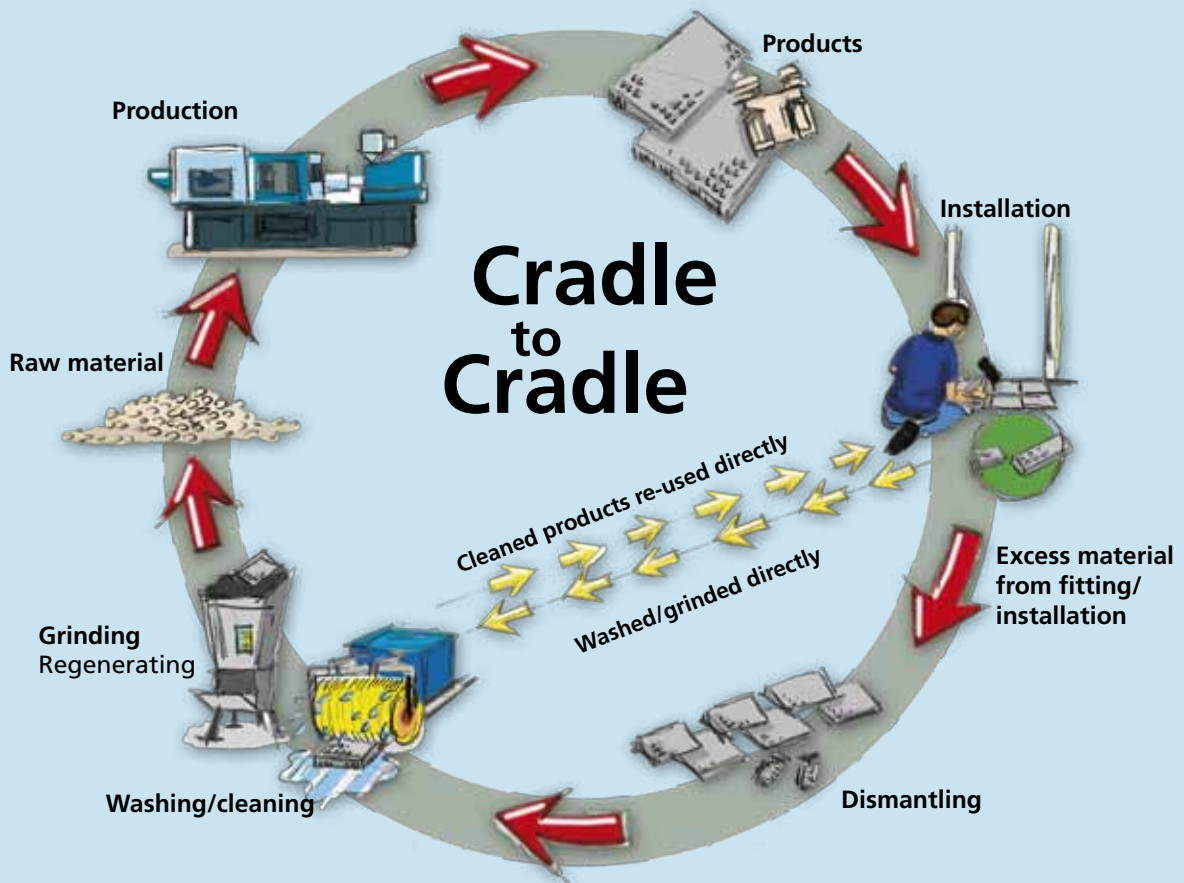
Products

Production

Installation

Cradle
to
Cradle

Raw material

Cleaned products re-used directly

Washed/grinded directly

Excess material from fitting/ installation

Grinding
Regenerating

Washing/cleaning

Dismantling